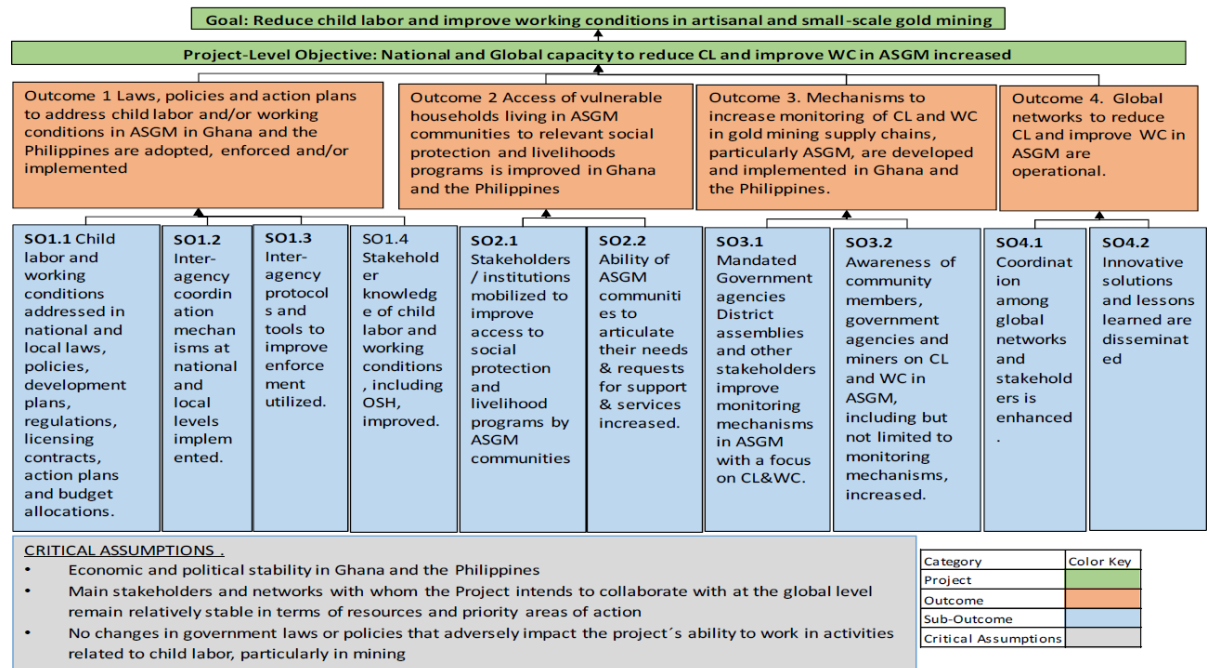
Goal: Reduce child labor and improve working conditions in artisanal and small-scale gold mining

Project-Level Objective: National and Global capacity to reduce CL and improve WC in ASGM increased

Outcome 1 Laws, policies and action plans to address child labor and/or working conditions in ASGM in Ghana and the Philippines are adopted, enforced and/or implemented

Outcome 2 Access of vulnerable households living in ASGM communities to relevant social protection and livelihoods programs is improved in Ghana and the Philippines

Outcome 3. Mechanisms to increase monitoring of CL and WC in gold mining supply chains, particularly ASGM, are developed and implemented in Ghana and the Philippines.

Outcome 4. Global networks to reduce CL and improve WC in ASGM are operational.

SO1.1 Child labor and working conditions addressed in national and local laws, policies, development plans, regulations, licensing contracts, action plans and budget allocations.

SO1.2 Inter-agency coordination mechanisms at national and local levels implemented.

SO1.3 Inter-agency protocols and tools to improve enforcement utilized.

SO1.4 Stakeholder knowledge of child labor and working conditions, including OSH, improved.

SO2.1 Stakeholders / institutions mobilized to improve access to social protection and livelihood programs by ASGM communities

SO2.2 Ability of ASGM communities to articulate their needs & requests for support & services increased.

SO3.1 Mandated Government agencies District assemblies and other stakeholders improve monitoring mechanisms in ASGM with a focus on CL&WC.

SO3.2 Awareness of community members, government agencies and miners on CL and WC in ASGM, including but not limited to monitoring mechanisms, increased.

SO4.1 Coordination among global networks and stakeholders is enhanced.

SO4.2 Innovative solutions and lessons learned are disseminated

CRITICAL ASSUMPTIONS .
• Economic and political stability in Ghana and the Philippines
• Main stakeholders and networks with whom the Project intends to collaborate with at the global level remain relatively stable in terms of resources and priority areas of action
• No changes in government laws or policies that adversely impact the project´s ability to work in activities related to child labor, particularly in mining

| Category | Color Key |
|---|---|
| Project | |
| Outcome | |
| Sub-Outcome | |
| Critical Assumptions | |